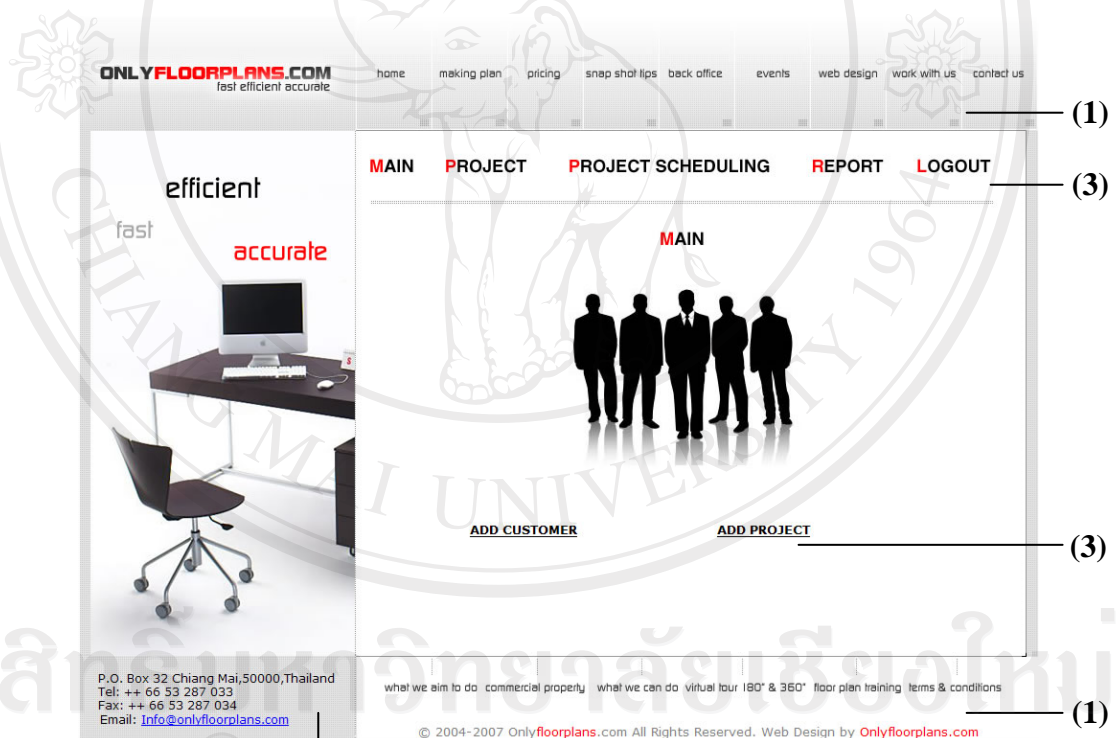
ONLYFLOORPLANS.COM
fast efficient accurate

home making plan pricing snap shot tips back office events web design work with us contact us

(1)

MAIN PROJECT PROJECT SCHEDULING REPORT LOGOUT

(3)

efficient
fast
accurate

MAIN

ADD CUSTOMER ADD PROJECT

(3)

P.O. Box 32 Chiang Mai,50000,Thailand
Tel: ++ 66 53 287 033
Fax: ++ 66 53 287 034
Email: Info@onlyfloorplans.com

what we aim to do commercial property what we can do virtual tour 180° & 360° floor plan training terms & conditions

(1)

© 2004-2007 Onlyfloorplans.com All Rights Reserved. Web Design by Onlyfloorplans.com

ลิขสิทธิ์มหาวิทยาลัยเชียงใหม่